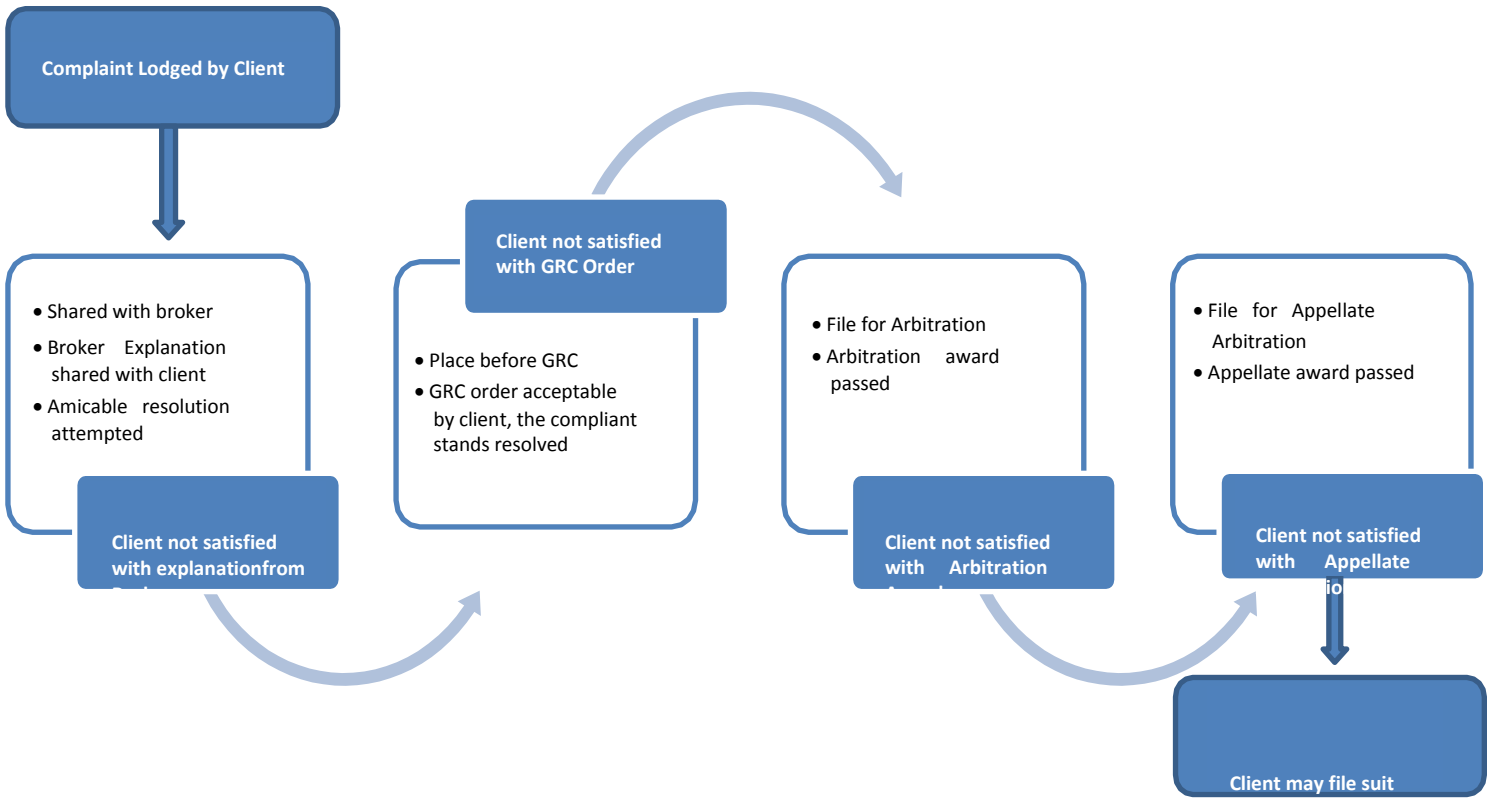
Complaint Lodged by Client

- Shared with broker
- Broker Explanation shared with client
- Amicable resolution attempted

Client not satisfied with explanationfrom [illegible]

Client not satisfied with GRC Order

- Place before GRC
- GRC order acceptable by client, the compliant stands resolved

- File for Arbitration
- Arbitration award passed

Client not satisfied with Arbitration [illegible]

- File for Appellate Arbitration
- Appellate award passed

Client not satisfied with Appellate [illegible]

Client may file suit